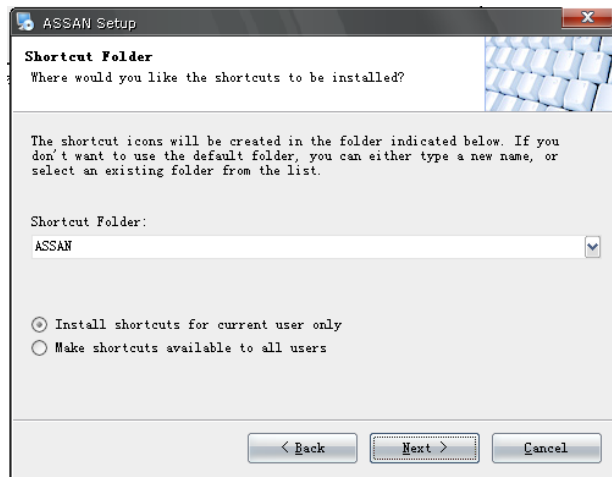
ASSAN Setup

Shortcut Folder
Where would you like the shortcuts to be installed?

The shortcut icons will be created in the folder indicated below. If you don't want to use the default folder, you can either type a new name, or select an existing folder from the list.

Shortcut Folder:
ASSAN

Install shortcuts for current user only
Make shortcuts available to all users

< Back
Next >
Cancel